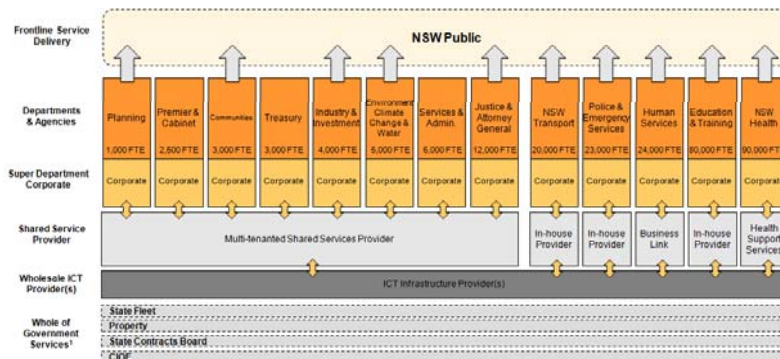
Frontline Service Delivery

NSW Public

Departments & Agencies

| Planning | Premier & Cabinet | Communities | Treasury | Industry & Investment | Environment Climate Change & Water | Services & Admin. | Justice & Attorney General | NSW Transport | Police & Emergency Services | Human Services | Education & Training | NSW Health |
|---|---|---|---|---|---|---|---|---|---|---|---|---|
| 1,000 FTE | 2,500 FTE | 3,000 FTE | 3,000 FTE | 4,000 FTE | 5,000 FTE | 6,000 FTE | 12,000 FTE | 20,000 FTE | 23,000 FTE | 24,000 FTE | 80,000 FTE | 90,000 FTE |

Super Department Corporate

Corporate Corporate Corporate Corporate Corporate Corporate Corporate Corporate Corporate Corporate Corporate Corporate Corporat

Shared Service Provider

Multi-tenanted Shared Services Provider

In-house Provider

In-house Provider

Business Link

In-house Provider

Health Support Services

Wholesale ICT Provider(s)

ICT Infrastructure Provider(s)

Whole of Government Services¹

State Fleet

Property

State Contracts Board

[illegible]